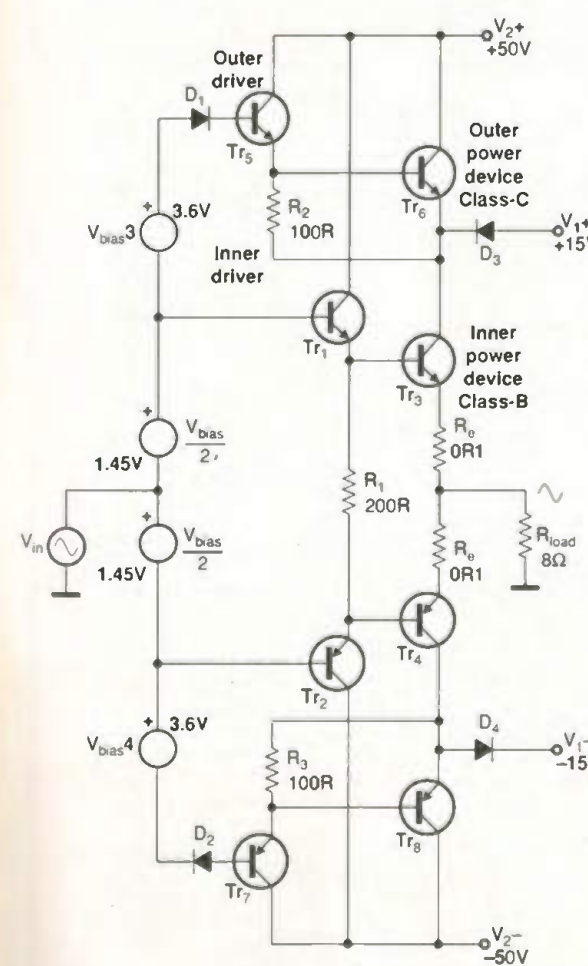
$V_2+$
+50V

Outer driver

$D_1$

$Tr_5$

Outer power device Class-C

$Tr_6$

$V_{bias}3$ 3.6V

$R_2$ 100R

$V_1+$
+15

$D_3$

Inner driver

$Tr_1$

Inner power device Class-B

$Tr_3$

$R_e$ 0R1

$V_{bias}$ / 2,

1.45V

$R_1$ 200R

$R_{load}$ 8Ω

$V_{in}$

$V_{bias}$ / 2

1.45V

$R_e$ 0R1

$Tr_4$

$Tr_2$

$V_{bias}4$ 3.6V

$D_4$

$V_1-$
−15

$R_3$ 100R

$Tr_8$

$D_2$

$Tr_7$

$V_2-$
−50V